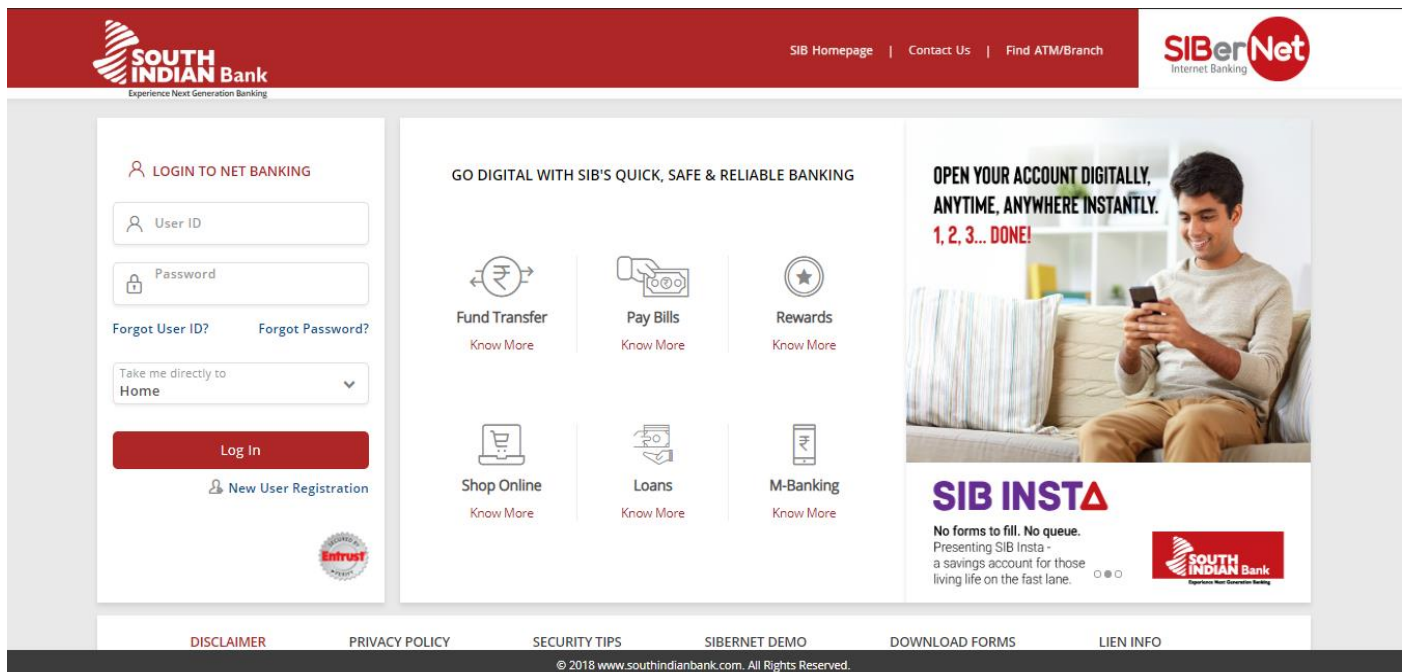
SOUTH INDIAN Bank
Experience Next Generation Banking

SIB Homepage | Contact Us | Find ATM/Branch

SIBerNet
Internet Banking

LOGIN TO NET BANKING

User ID

Password

Forgot User ID? Forgot Password?

Take me directly to
Home

Log In

New User Registration

Entrust

GO DIGITAL WITH SIB'S QUICK, SAFE & RELIABLE BANKING

Fund Transfer
Know More

Pay Bills
Know More

Rewards
Know More

Shop Online
Know More

Loans
Know More

M-Banking
Know More

OPEN YOUR ACCOUNT DIGITALLY, ANYTIME, ANYWHERE INSTANTLY.
1, 2, 3... DONE!

SIB INSTA

No forms to fill. No queue.
Presenting SIB Insta - a savings account for those living life on the fast lane.

SOUTH INDIAN Bank
Experience Next Generation Banking

DISCLAIMER PRIVACY POLICY SECURITY TIPS SIBERNET DEMO DOWNLOAD FORMS LIEN INFO

© 2018 www.southindianbank.com. All Rights Reserved.